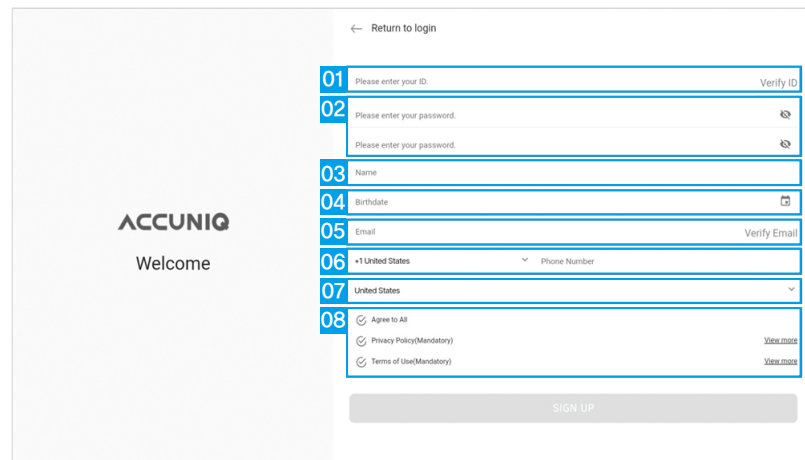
ACCUNIQ
Welcome

← Return to login

01
Please enter your ID.
Verify ID

02
Please enter your password.
Please enter your password.

03
Name

04
Birthdate

05
Email
Verify Email

06
+1 United States
Phone Number

07
United States

08
Agree to All
Privacy Policy(Mandatory)
View more
Terms of Use(Mandatory)
View more

SIGN UP